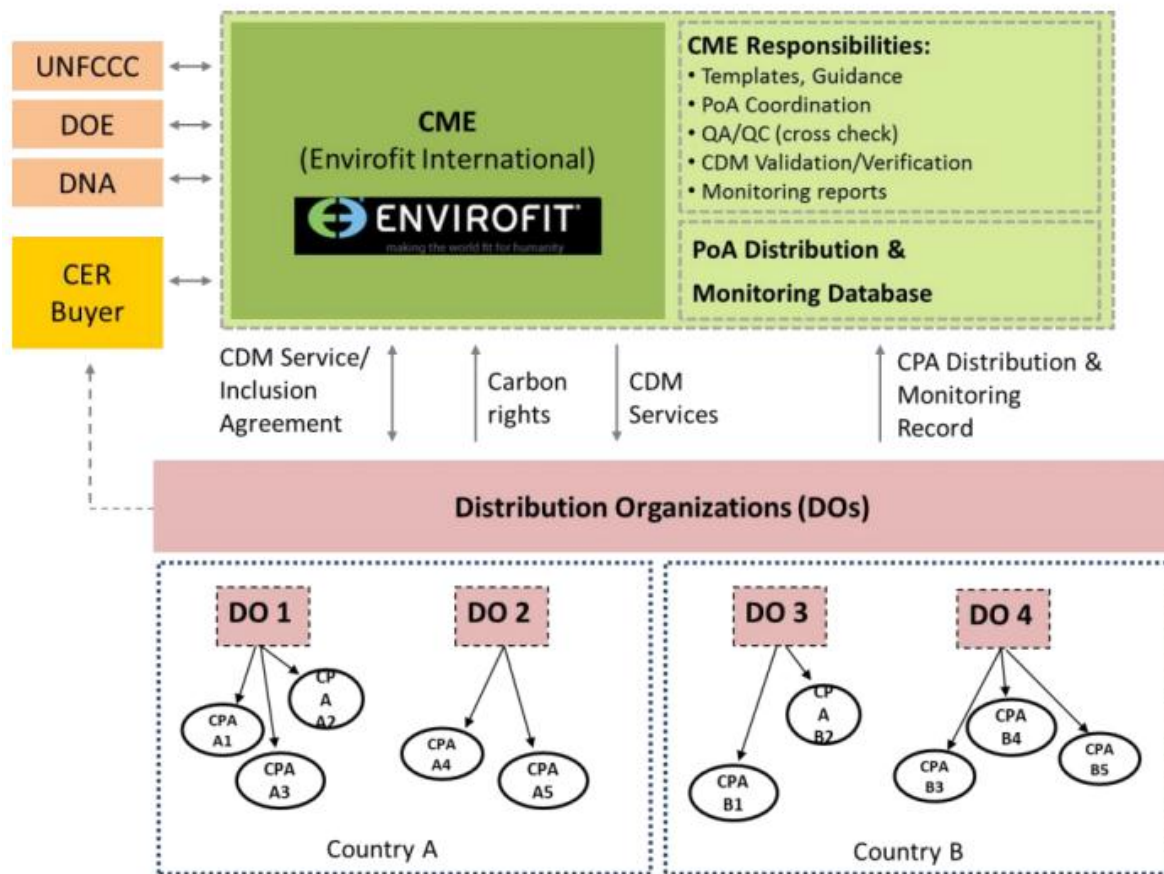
UNFCCC

DOE

DNA

CER Buyer

CME
(Envirofit International)

ENVIROFIT
making the world fit for humanity

CME Responsibilities:
• Templates, Guidance
• PoA Coordination
• QA/QC (cross check)
• CDM Validation/Verification
• Monitoring reports

PoA Distribution & Monitoring Database

CDM Service/ Inclusion Agreement

Carbon rights

CDM Services

CPA Distribution & Monitoring Record

Distribution Organizations (DOs)

DO 1

CPA A1

CP A A2

CPA A3

DO 2

CPA A4

CPA A5

Country A

DO 3

CPA B1

CP A B2

DO 4

CPA B3

CPA B4

CPA B5

Country B